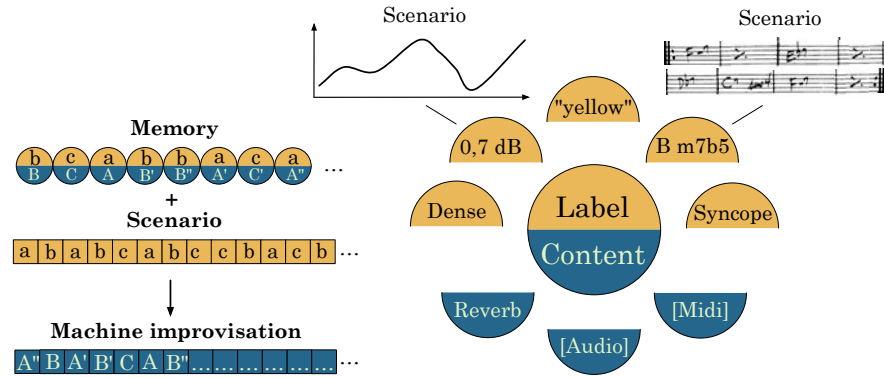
Memory

| b | c | a | b | b | a | c | a | ... |
|---|---|---|---|---|---|---|---|---|
| B | C | A | B' | B" | A' | C' | A" | |

+
Scenario

| a | b | a | b | c | a | b | c | c | b | a | c | b | ... |
|---|---|---|---|---|---|---|---|---|---|---|---|---|---|

Machine improvisation

| A" | B | A' | B' | C | A | B" | ... | ... | ... | ... | ... | ... | ... |
|---|---|---|---|---|---|---|---|---|---|---|---|---|---|

Scenario

Scenario

"yellow"

0,7 dB

B m7b5

Dense

Label

Content

Syncope

Reverb

[Midi]

[Audio]